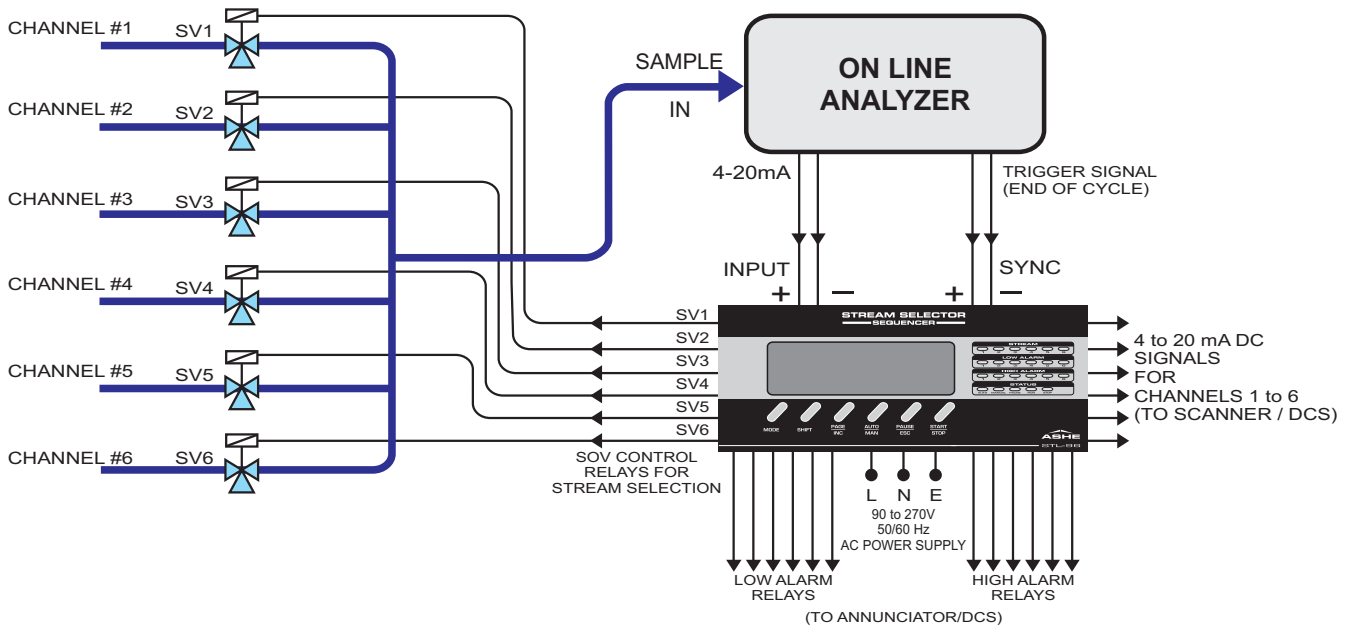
CHANNEL #1
SV1
CHANNEL #2
SV2
CHANNEL #3
SV3
CHANNEL #4
SV4
CHANNEL #5
SV5
CHANNEL #6
SV6

SAMPLE
IN

ON LINE
ANALYZER

4-20mA
TRIGGER SIGNAL
(END OF CYCLE)

INPUT
+ −
SYNC
+ −

SV1
SV2
SV3
SV4
SV5
SV6

STREAM SELECTOR
SEQUENCER
STREAM
LOW ALARM
HIGH ALARM
STATUS
MODE
SHIFT
PAGE INC
AUTO MAN
PAUSE ESC
START STOP
ASHE
STL-SS

4 to 20 mA DC
SIGNALS
FOR
CHANNELS 1 to 6
(TO SCANNER / DCS)

SOV CONTROL
RELAYS FOR
STREAM SELECTION

L N E
90 to 270V
50/60 Hz
AC POWER SUPPLY

LOW ALARM
RELAYS
HIGH ALARM
RELAYS
(TO ANNUNCIATOR/DCS)